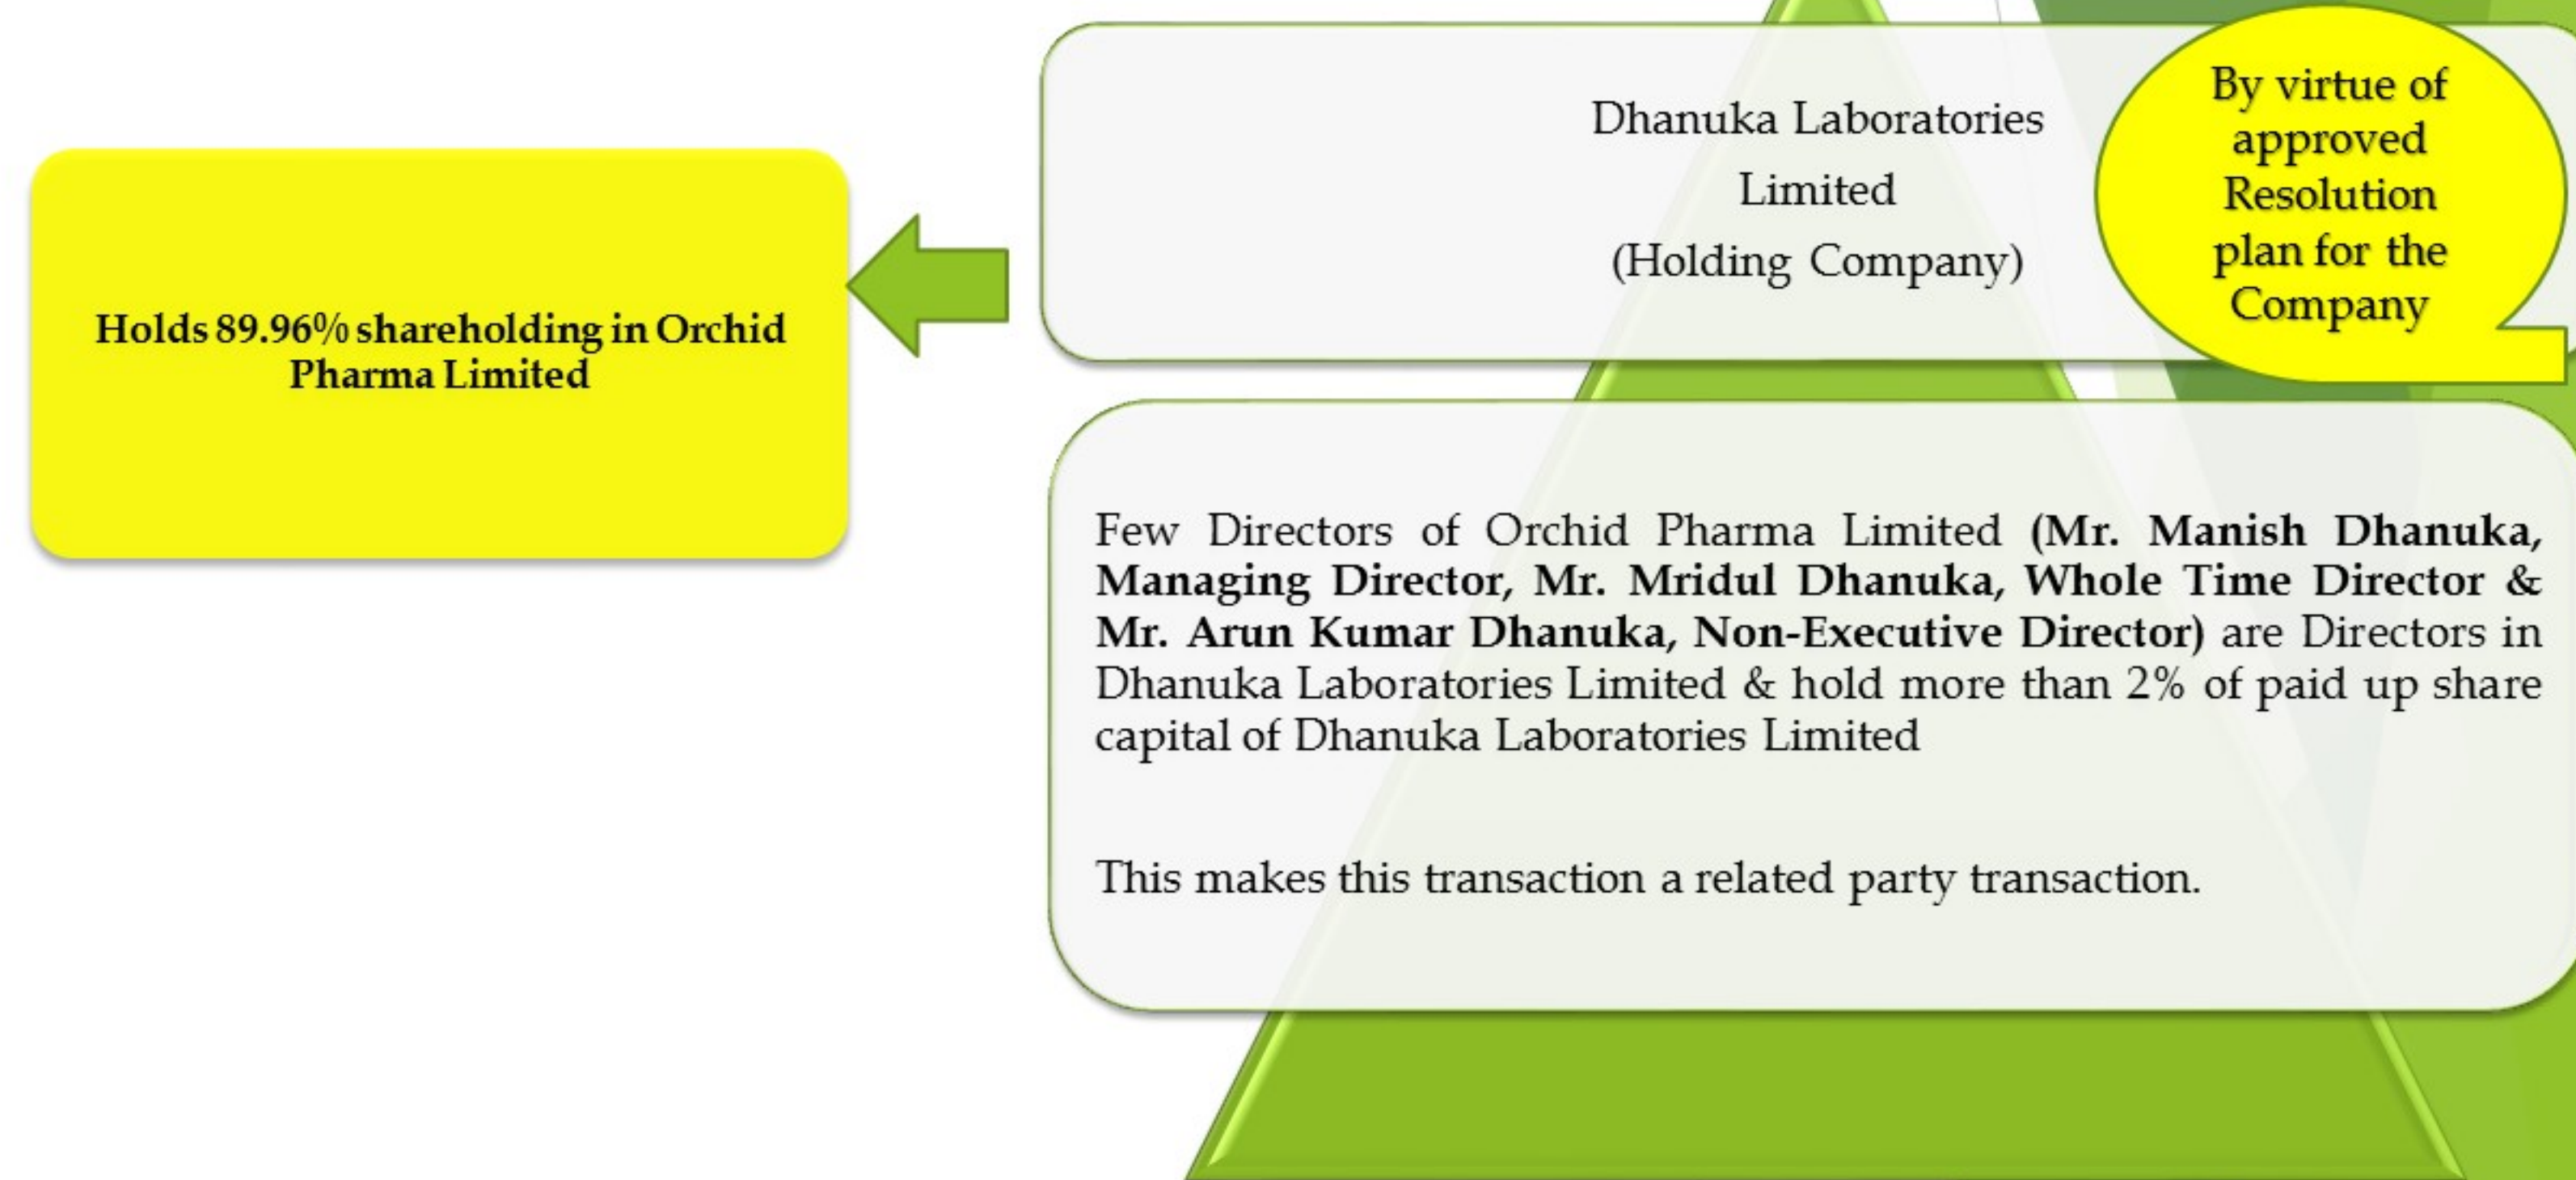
Dhanuka Laboratories Limited
(Holding Company)

By virtue of approved Resolution plan for the Company

Holds 89.96% shareholding in Orchid Pharma Limited

Few Directors of Orchid Pharma Limited **(Mr. Manish Dhanuka, Managing Director, Mr. Mridul Dhanuka, Whole Time Director & Mr. Arun Kumar Dhanuka, Non-Executive Director)** are Directors in Dhanuka Laboratories Limited & hold more than 2% of paid up share capital of Dhanuka Laboratories Limited

This makes this transaction a related party transaction.